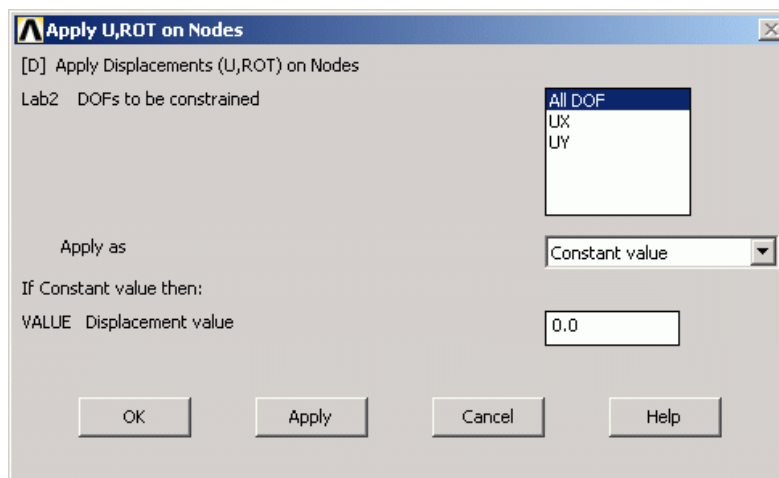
Apply U,ROT on Nodes

[D] Apply Displacements (U,ROT) on Nodes

Lab2 DOFs to be constrained

All DOF
UX
UY

Apply as

Constant value

If Constant value then:

VALUE Displacement value

0.0

OK

Apply

Cancel

Help